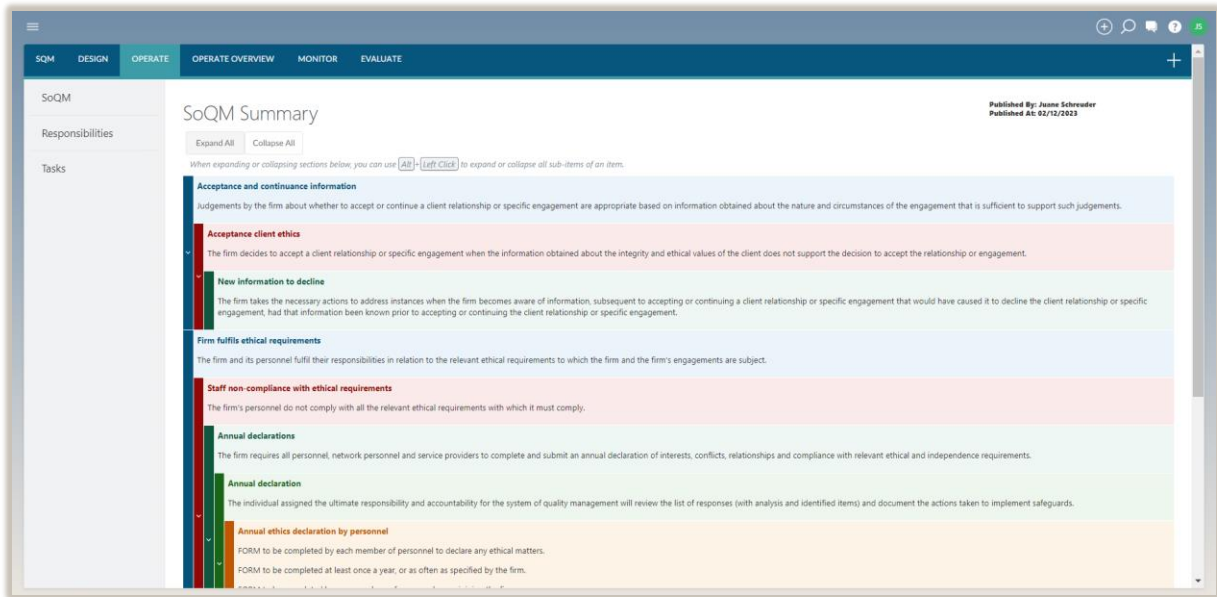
JS

SQM DESIGN OPERATE OPERATE OVERVIEW MONITOR EVALUATE

SoQM

Responsibilities

Tasks

SoQM Summary

Published By: Juane Schreuder
Published At: 02/12/2023

Expand All Collapse All

When expanding or collapsing sections below, you can use Alt + Left Click to expand or collapse all sub-items of an item.

Acceptance and continuance information

Judgements by the firm about whether to accept or continue a client relationship or specific engagement are appropriate based on information obtained about the nature and circumstances of the engagement that is sufficient to support such judgements.

Acceptance client ethics

The firm decides to accept a client relationship or specific engagement when the information obtained about the integrity and ethical values of the client does not support the decision to accept the relationship or engagement.

New information to decline

The firm takes the necessary actions to address instances when the firm becomes aware of information, subsequent to accepting or continuing a client relationship or specific engagement that would have caused it to decline the client relationship or specific engagement, had that information been known prior to accepting or continuing the client relationship or specific engagement.

Firm fulfils ethical requirements

The firm and its personnel fulfil their responsibilities in relation to the relevant ethical requirements to which the firm and the firm's engagements are subject.

Staff non-compliance with ethical requirements

The firm's personnel do not comply with all the relevant ethical requirements with which it must comply.

Annual declarations

The firm requires all personnel, network personnel and service providers to complete and submit an annual declaration of interests, conflicts, relationships and compliance with relevant ethical and independence requirements.

Annual declaration

The individual assigned the ultimate responsibility and accountability for the system of quality management will review the list of responses (with analysis and identified items) and document the actions taken to implement safeguards.

Annual ethics declaration by personnel

FORM to be completed by each member of personnel to declare any ethical matters.

FORM to be completed at least once a year, or as often as specified by the firm.

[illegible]